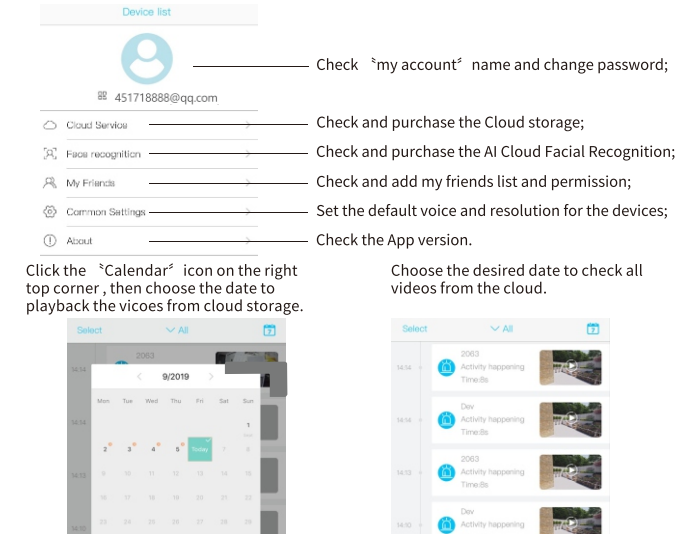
Device list

451718888@qq.com

Check 〝my account〞 name and change password;

Cloud Service

Check and purchase the Cloud storage;

Face recognition

Check and purchase the AI Cloud Facial Recognition;

My Friends

Check and add my friends list and permission;

Common Settings

Set the default voice and resolution for the devices;

About

Check the App version.

Click the 〝Calendar〞 icon on the right top corner , then choose the date to playback the vicoes from cloud storage.

Select ∨ All

14:14 2063

9/2019

| Mon | Tue | Wed | Thu | Fri | Sat | Sun |
|---|---|---|---|---|---|---|
| | | | | | | 1 |
| 2 | 3 | 4 | 5 | Today | 7 | 8 |
| 9 | 10 | 11 | 12 | 13 | 14 | 15 |
| 16 | 17 | 18 | 19 | 20 | 21 | 22 |
| 23 | 24 | 25 | 26 | 27 | 28 | 29 |

14:14
14:13
14:13

Choose the desired date to check all videos from the cloud.

Select ∨ All

14:14 2063 Activity happening Time:8s

14:14 Dev Activity happening Time:8s

14:13 2063 Activity happening Time:8s

14:13 Dev Activity happening